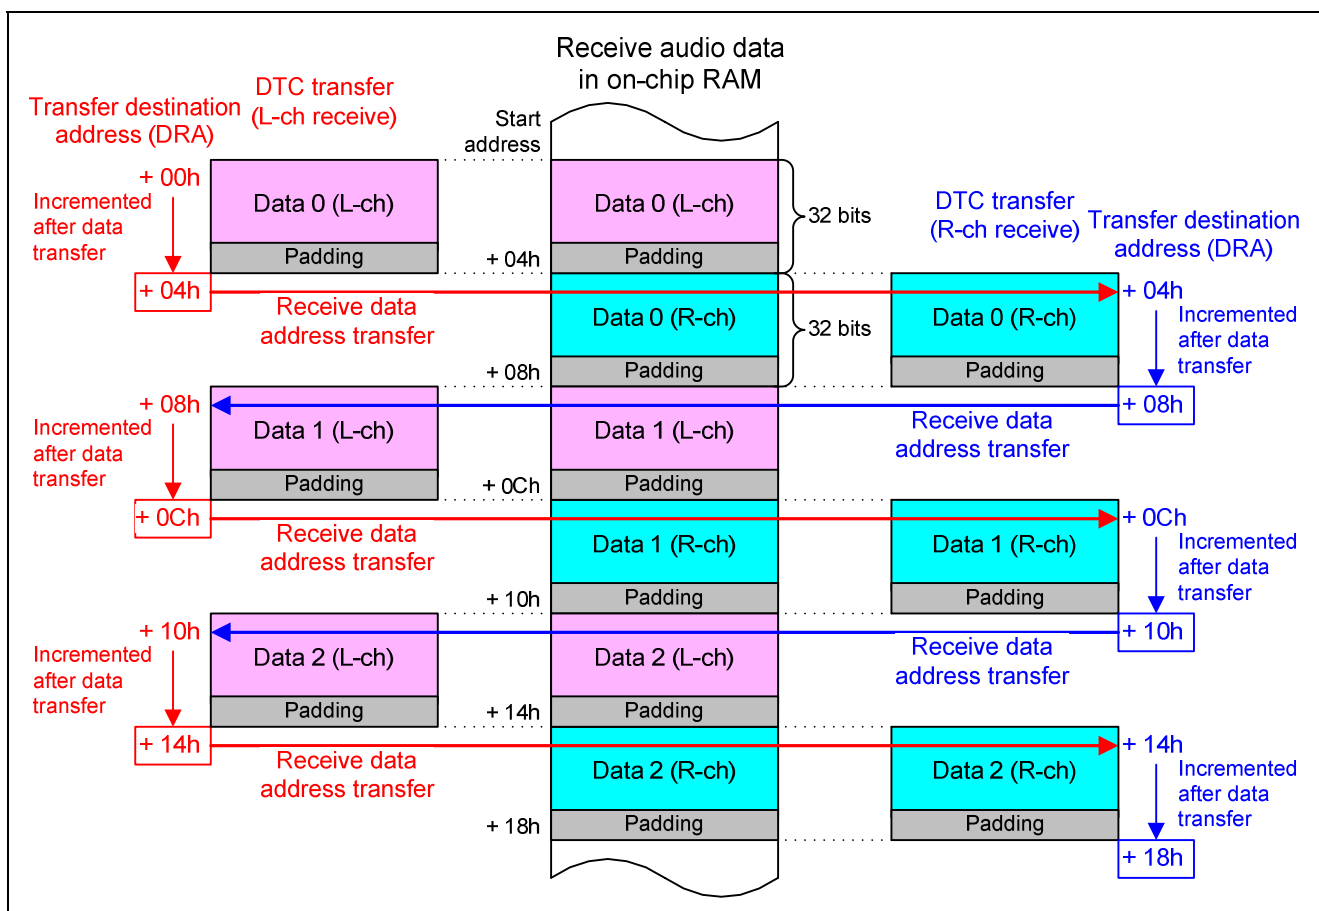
Receive audio data in on-chip RAM

Transfer destination address (DRA)

DTC transfer (L-ch receive)

Start address

+ 00h

Incremented after data transfer

Data 0 (L-ch)

Padding

Data 0 (L-ch)

Padding

32 bits

DTC transfer (R-ch receive)

Transfer destination address (DRA)

+ 04h

+ 04h

Receive data address transfer

+ 04h

Data 0 (R-ch)

Padding

32 bits

Data 0 (R-ch)

Padding

Incremented after data transfer

+ 08h

+ 08h

+ 08h

Incremented after data transfer

Data 1 (L-ch)

Padding

Data 1 (L-ch)

Padding

Receive data address transfer

+ 0Ch

+ 0Ch

Receive data address transfer

Data 1 (R-ch)

Padding

+ 0Ch

Data 1 (R-ch)

Padding

Incremented after data transfer

+ 10h

+ 10h

+ 10h

Incremented after data transfer

Data 2 (L-ch)

Padding

Data 2 (L-ch)

Padding

Receive data address transfer

+ 14h

+ 14h

Receive data address transfer

Data 2 (R-ch)

Padding

+ 14h

Data 2 (R-ch)

Padding

Incremented after data transfer

+ 18h

+ 18h